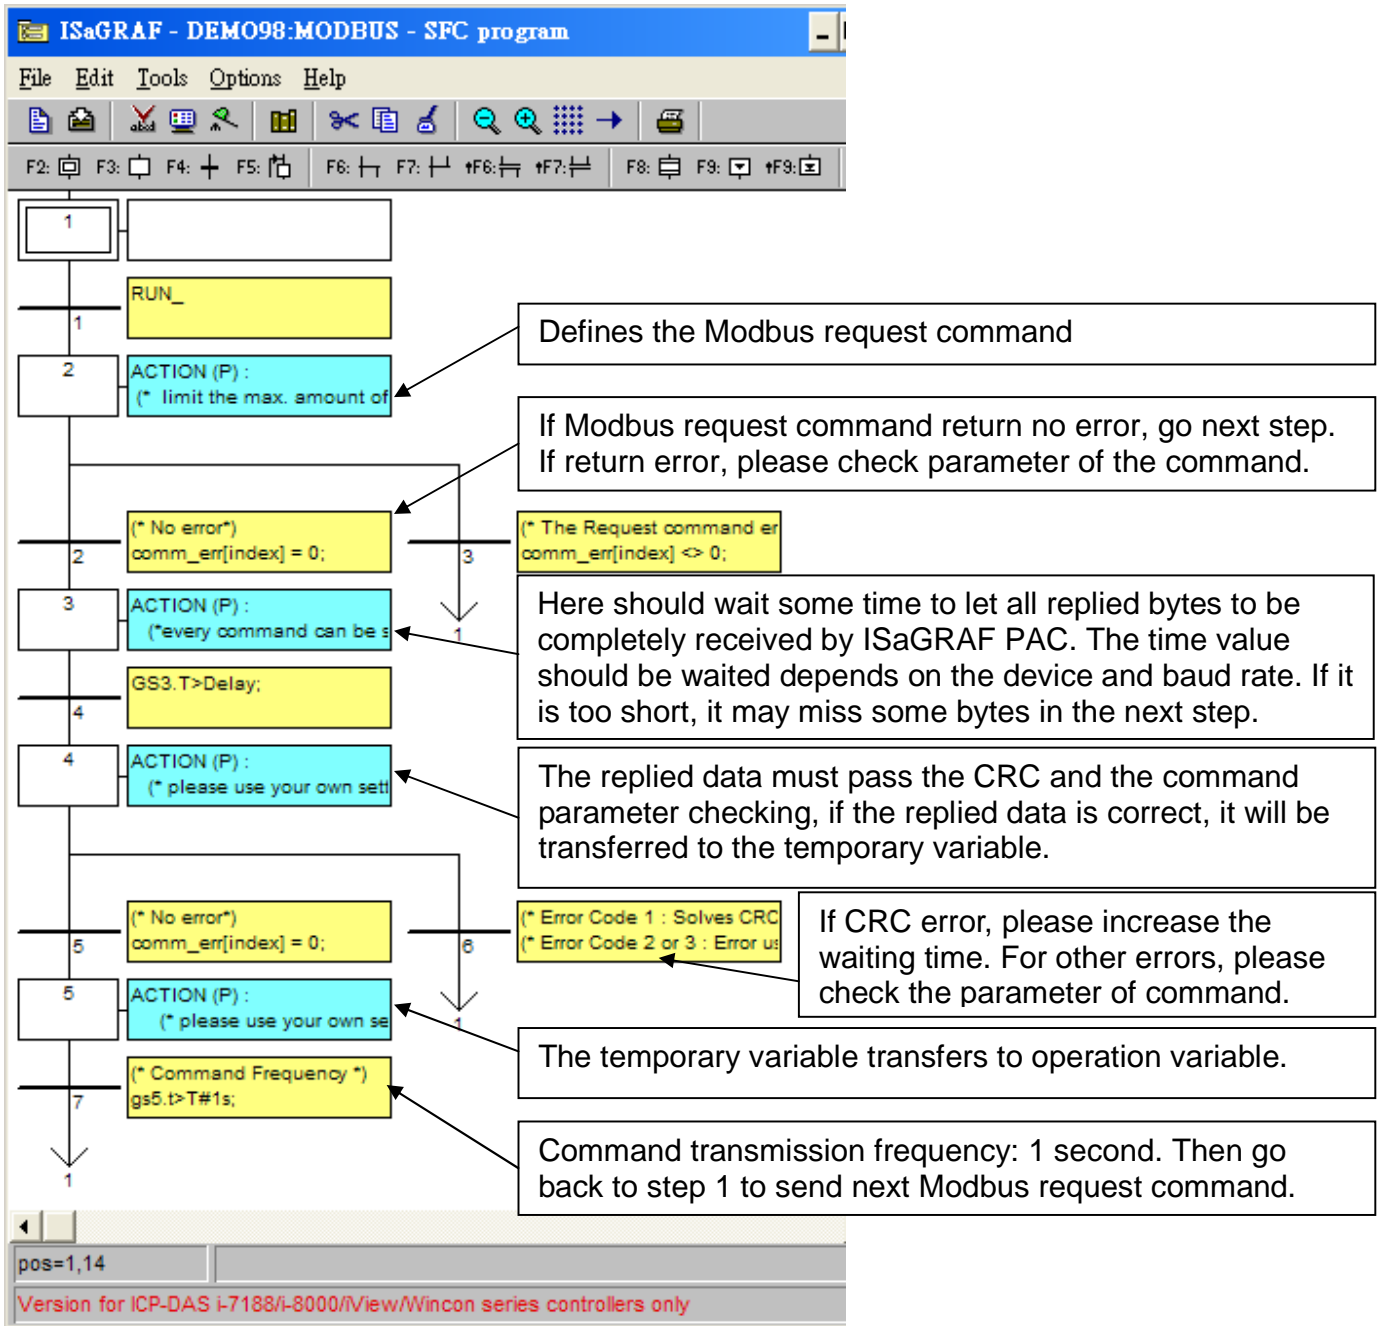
ISaGRAF - DEMO98:MODBUS - SFC program

File Edit Tools Options Help

F2: F3: F4: F5: F6: F7: ↑F6: ↑F7: F8: F9: ↑F9:

1

RUN_

1

2

ACTION (P) :
(* limit the max. amount of

(* No error*)
comm_err[index] = 0;

2

3

(* The Request command er
comm_err[index] <> 0;

3

ACTION (P) :
(*every command can be s

1

GS3.T>Delay;

4

4

ACTION (P) :
(* please use your own sett

(* No error*)
comm_err[index] = 0;

5

6

(* Error Code 1 : Solves CRC
(* Error Code 2 or 3 : Error us

5

ACTION (P) :
(* please use your own se

1

(* Command Frequency *)
gs5.t>T#1s;

7

1

Defines the Modbus request command

If Modbus request command return no error, go next step. If return error, please check parameter of the command.

Here should wait some time to let all replied bytes to be completely received by ISaGRAF PAC. The time value should be waited depends on the device and baud rate. If it is too short, it may miss some bytes in the next step.

The replied data must pass the CRC and the command parameter checking, if the replied data is correct, it will be transferred to the temporary variable.

If CRC error, please increase the waiting time. For other errors, please check the parameter of command.

The temporary variable transfers to operation variable.

Command transmission frequency: 1 second. Then go back to step 1 to send next Modbus request command.

pos=1,14

Version for ICP-DAS i-7188/i-8000/iView/Wincon series controllers only